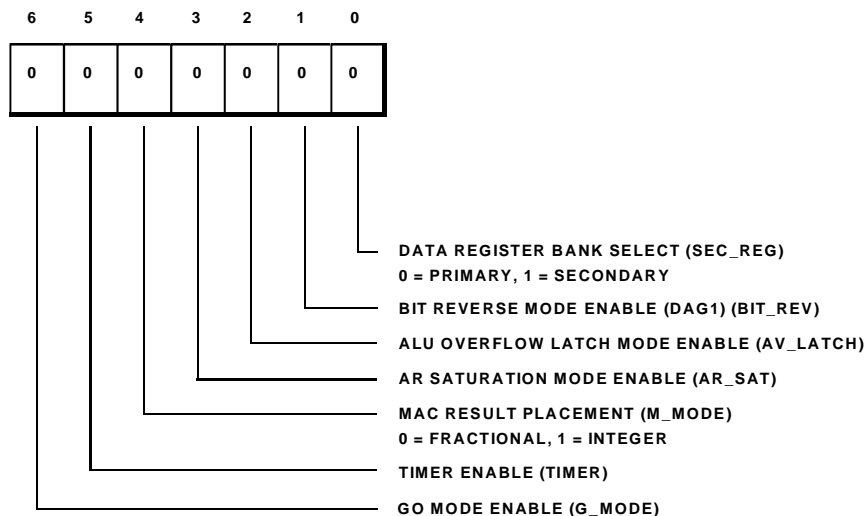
| 6 | 5 | 4 | 3 | 2 | 1 | 0 |
|---|---|---|---|---|---|---|
| 0 | 0 | 0 | 0 | 0 | 0 | 0 |

DATA REGISTER BANK SELECT (SEC_REG)
0 = PRIMARY, 1 = SECONDARY

BIT REVERSE MODE ENABLE (DAG1) (BIT_REV)

ALU OVERFLOW LATCH MODE ENABLE (AV_LATCH)

AR SATURATION MODE ENABLE (AR_SAT)

MAC RESULT PLACEMENT (M_MODE)
0 = FRACTIONAL, 1 = INTEGER

TIMER ENABLE (TIMER)

GO MODE ENABLE (G_MODE)